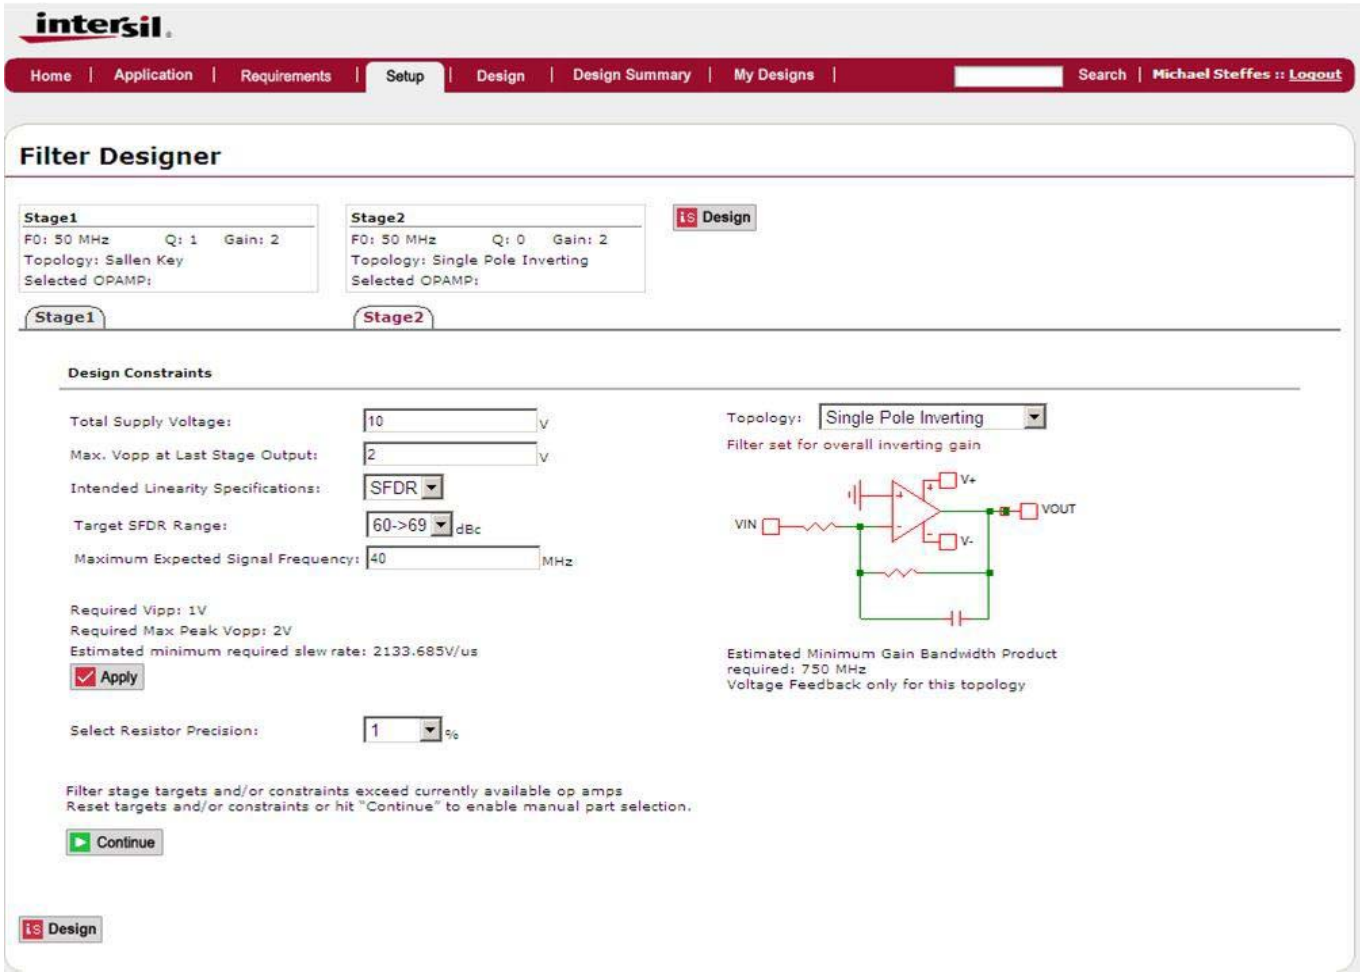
intersil.

Home | Application | Requirements | Setup | Design | Design Summary | My Designs | Search | Michael Steffes :: Logout

Filter Designer

| Stage1 |
|---|
| F0: 50 MHz Q: 1 Gain: 2 |
| Topology: Sallen Key |
| Selected OPAMP: |

| Stage2 |
|---|
| F0: 50 MHz Q: 0 Gain: 2 |
| Topology: Single Pole Inverting |
| Selected OPAMP: |

Design

Stage1 Stage2

Design Constraints

Total Supply Voltage: 10 V

Max. Vopp at Last Stage Output: 2 V

Intended Linearity Specifications: SFDR

Target SFDR Range: 60->69 dBc

Maximum Expected Signal Frequency: 40 MHz

Required Vipp: 1V
Required Max Peak Vopp: 2V
Estimated minimum required slew rate: 2133.685V/us

Apply

Select Resistor Precision: 1 %

Filter stage targets and/or constraints exceed currently available op amps
Reset targets and/or constraints or hit "Continue" to enable manual part selection.

Continue

Topology: Single Pole Inverting
Filter set for overall inverting gain

V+
VIN
VOUT
V-

Estimated Minimum Gain Bandwidth Product required: 750 MHz
Voltage Feedback only for this topology

Design